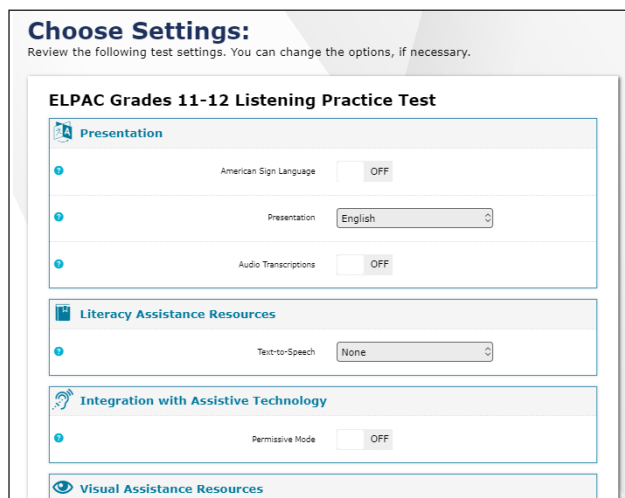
Choose Settings:
Review the following test settings. You can change the options, if necessary.

ELPAC Grades 11-12 Listening Practice Test

Presentation

American Sign Language OFF

Presentation English

Audio Transcriptions OFF

Literacy Assistance Resources

Text-to-Speech None

Integration with Assistive Technology

Permissive Mode OFF

Visual Assistance Resources